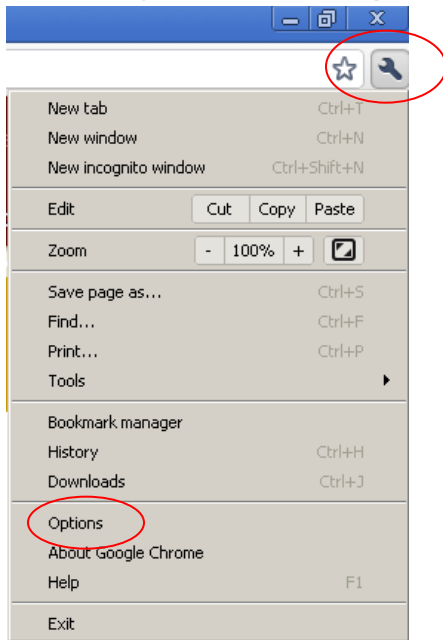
New tab Ctrl+T
New window Ctrl+N
New incognito window Ctrl+Shift+N

Edit Cut Copy Paste

Zoom - 100% +

Save page as... Ctrl+S
Find... Ctrl+F
Print... Ctrl+P
Tools

Bookmark manager
History Ctrl+H
Downloads Ctrl+J

Options
About Google Chrome
Help F1

Exit